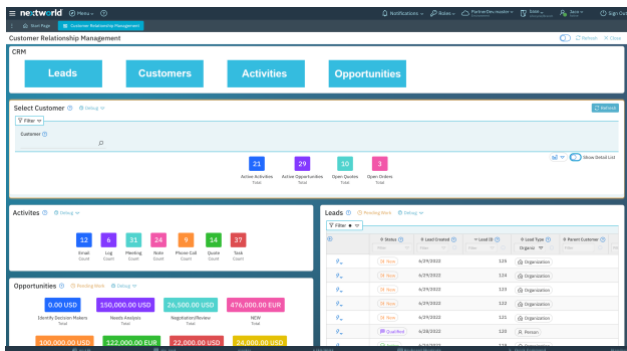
nextworld Media Notifications Roles Sign Out

Start Page Customer Relationship Management

Customer Relationship Management

Refresh Close

CRM

Leads

Customers

Activities

Opportunities

Select Customer Debug

Refresh

Filter

Customer

21 Active Activities Total

29 Active Opportunities Total

10 Open Quotes Total

3 Open Orders Total

Show Detail List

Activites Debug

12 Email Count

6 Log Count

31 Meeting Count

24 Note Count

9 Phone Call Count

14 Quote Count

37 Task Count

Leads Pending Work Debug

Filter

| | Status | Lead Created | Lead ID | Lead Type | Parent Customer |
|---|---|---|---|---|---|
| | New | 4/29/2022 | 325 | Organization | |
| | New | 4/29/2022 | 324 | Organization | |
| | New | 4/29/2022 | 323 | Organization | |
| | New | 4/29/2022 | 322 | Organization | |
| | New | 4/29/2022 | 321 | Organization | |
| | Qualified | 4/28/2022 | 320 | Person | |

Opportunities Pending Work Debug

0.00 USD Identify Decision Makers Total

150,000.00 USD Needs Analysis Total

26,500.00 USD Negotiation/Review Total

476,000.00 EUR NEW Total

100,000.00 USD

122,000.00 EUR

22,000.00 USD

24,000.00 USD